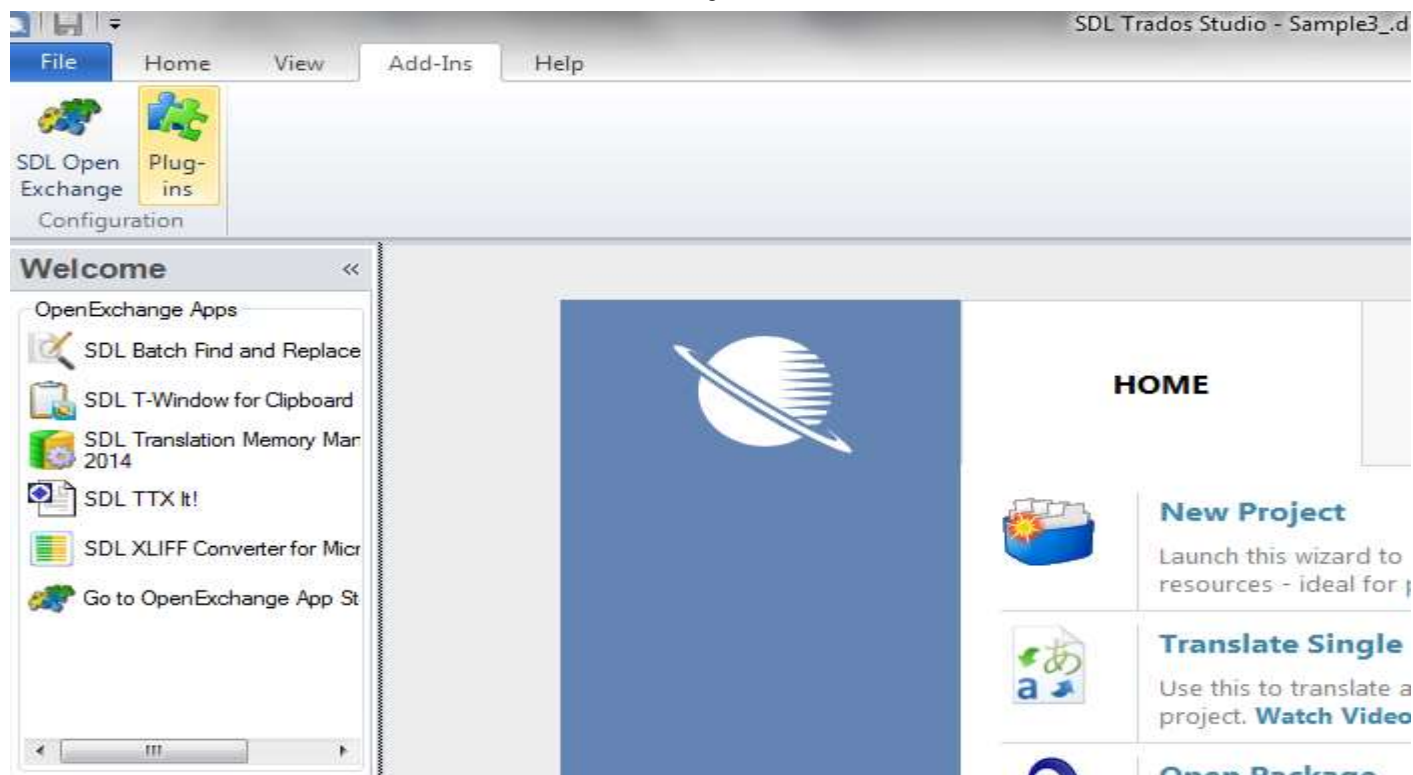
SDL Trados Studio - Sample3_.d

File Home View Add-Ins Help

SDL Open Exchange

Plug-ins

Configuration

Welcome «

OpenExchange Apps

SDL Batch Find and Replace

SDL T-Window for Clipboard

SDL Translation Memory Mar 2014

SDL TTX It!

SDL XLIFF Converter for Micr

Go to OpenExchange App St

HOME

New Project

Launch this wizard to resources - ideal for

Translate Single

Use this to translate a project. Watch Video

Open Package